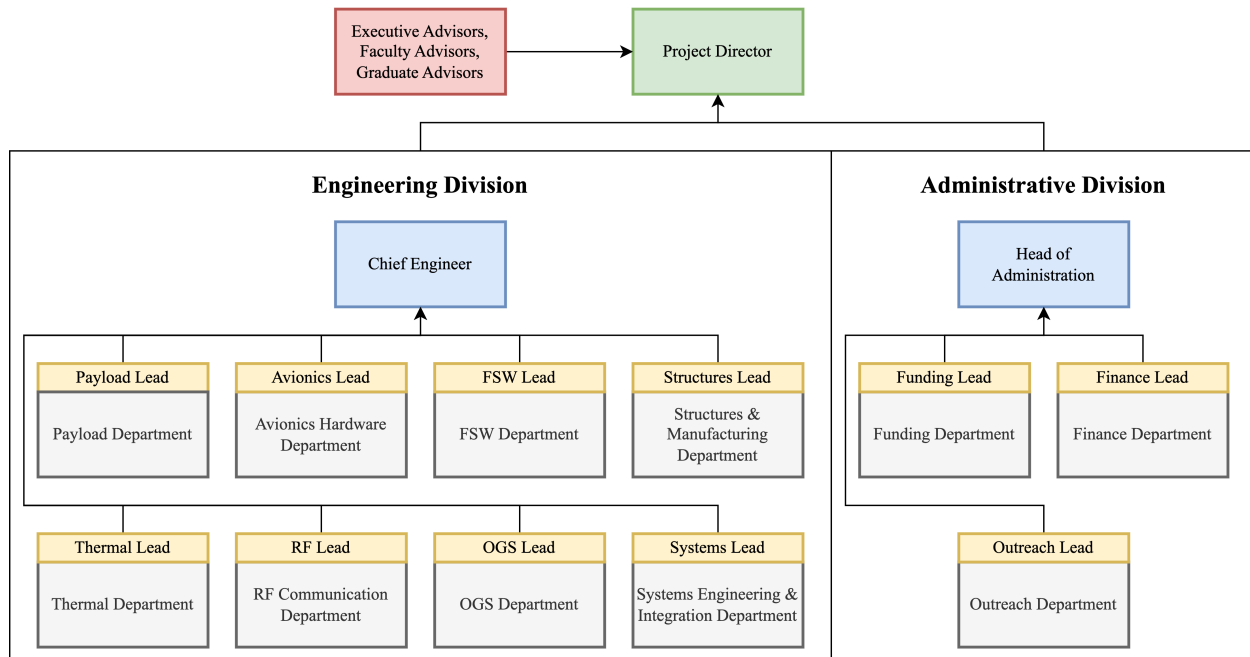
Executive Advisors, Faculty Advisors, Graduate Advisors

Project Director

Engineering Division

Chief Engineer

Payload Lead
Payload Department

Avionics Lead
Avionics Hardware Department

FSW Lead
FSW Department

Structures Lead
Structures & Manufacturing Department

Thermal Lead
Thermal Department

RF Lead
RF Communication Department

OGS Lead
OGS Department

Systems Lead
Systems Engineering & Integration Department

Administrative Division

Head of Administration

Funding Lead
Funding Department

Finance Lead
Finance Department

Outreach Lead
Outreach Department